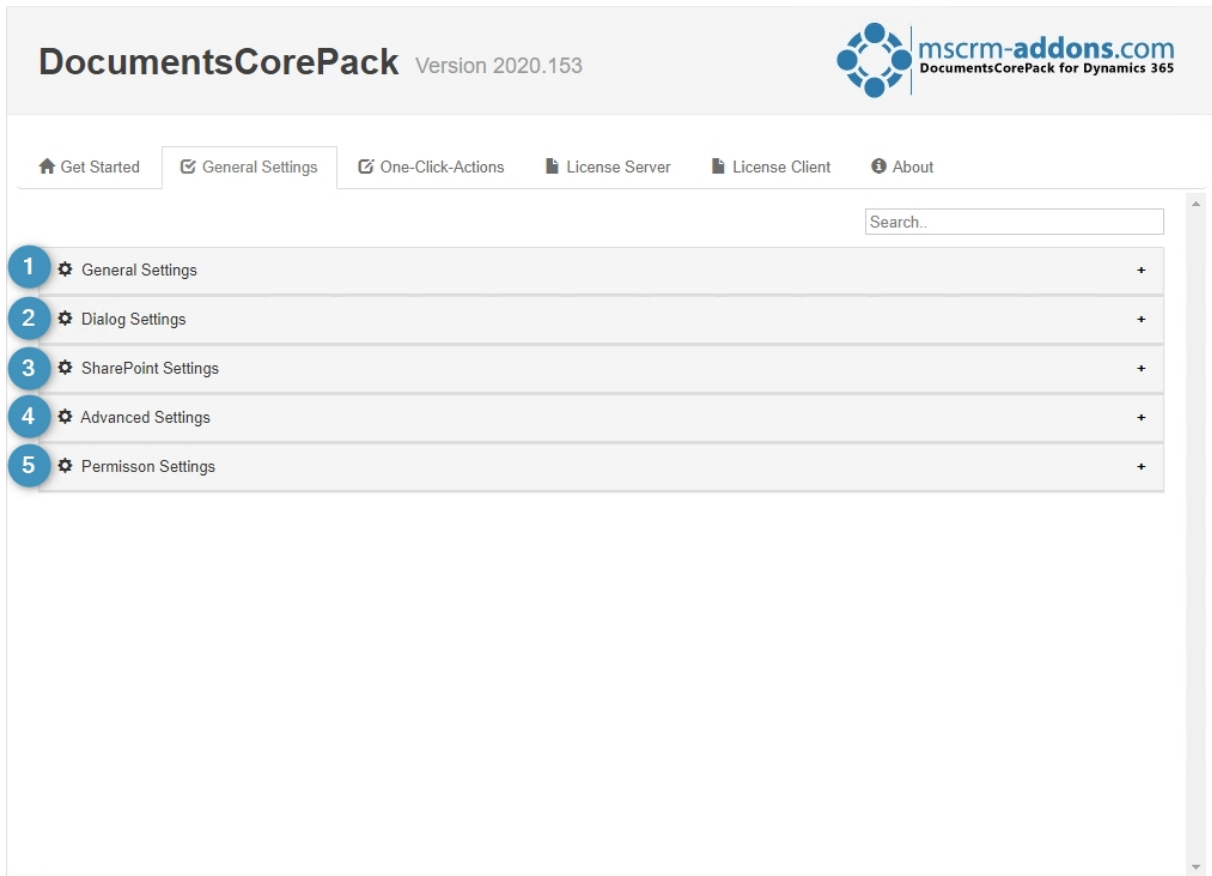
DocumentsCorePack Version 2020.153

mscrm-addons.com
DocumentsCorePack for Dynamics 365

Get Started
General Settings
One-Click-Actions
License Server
License Client
About

Search..

1 General Settings +
2 Dialog Settings +
3 SharePoint Settings +
4 Advanced Settings +
5 Permisson Settings +